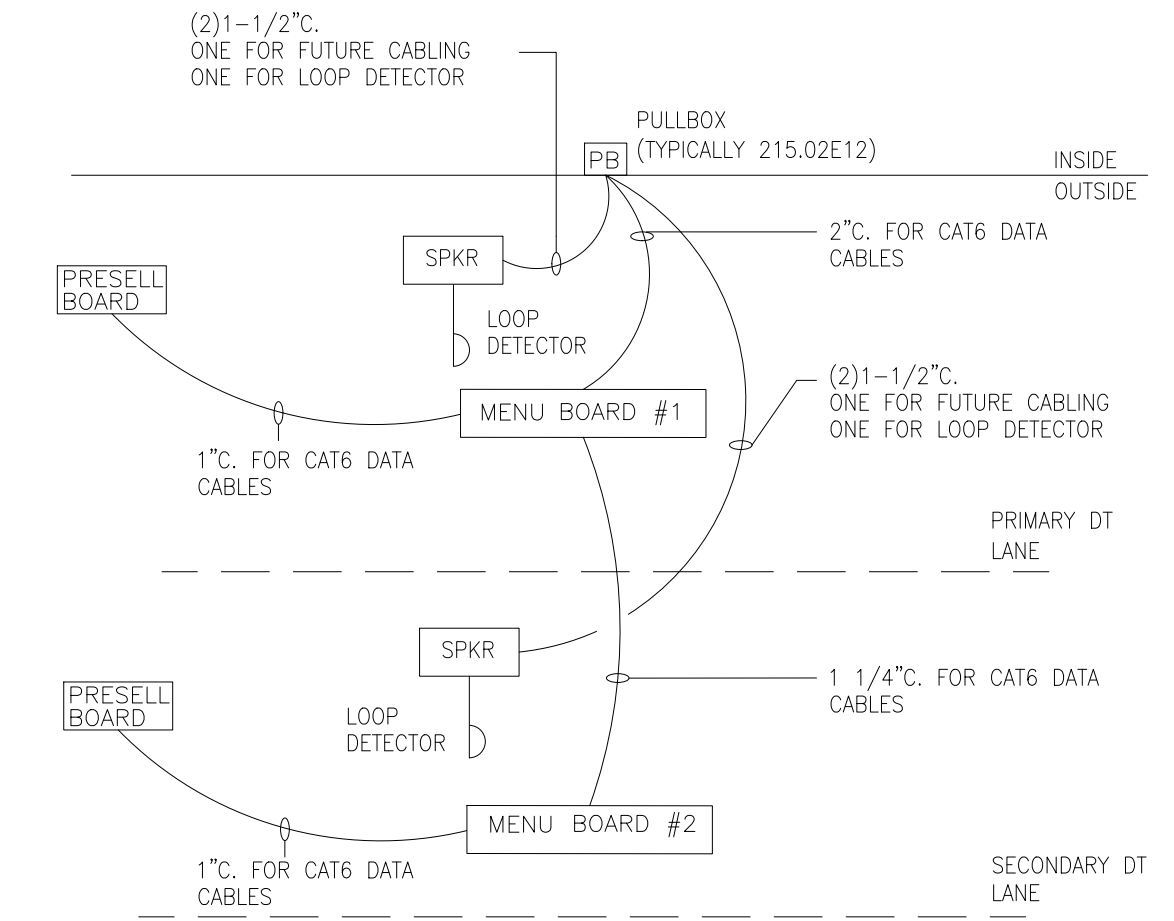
(2)1–1/2"C.
ONE FOR FUTURE CABLING
ONE FOR LOOP DETECTOR

PULLBOX
(TYPICALLY 215.02E12)

PB

INSIDE
OUTSIDE

SPKR

2"C. FOR CAT6 DATA CABLES

PRESELL BOARD

LOOP DETECTOR

MENU BOARD #1

(2)1–1/2"C.
ONE FOR FUTURE CABLING
ONE FOR LOOP DETECTOR

1"C. FOR CAT6 DATA CABLES

PRIMARY DT LANE

SPKR

1 1/4"C. FOR CAT6 DATA CABLES

PRESELL BOARD

LOOP DETECTOR

MENU BOARD #2

1"C. FOR CAT6 DATA CABLES

SECONDARY DT LANE